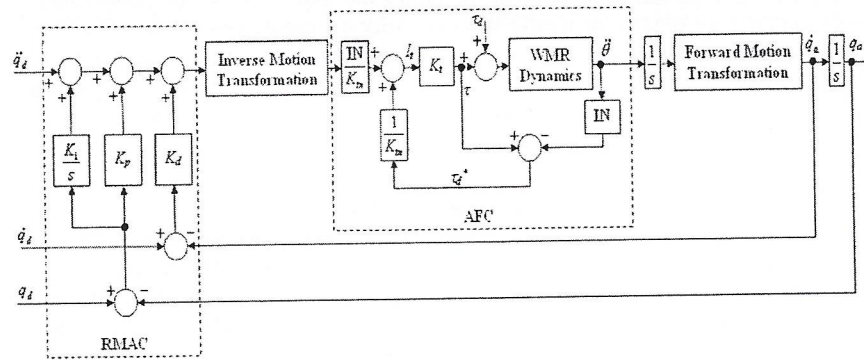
$\ddot{q}_d$

+ + + + + +

$\frac{K_i}{s}$ $K_p$ $K_d$

Inverse Motion Transformation

$\frac{IN}{K_{tn}}$ + $I_t$ $K_t$ + $\tau_d$ + WMR Dynamics $\ddot{\theta}$

$\tau$ IN

+ − $\frac{1}{K_{tn}}$ +

$\tau_d^*$

AFC

$\frac{1}{s}$ Forward Motion Transformation $\dot{q}_a$ $\frac{1}{s}$ $q_a$

$\dot{q}_d$ + −

$q_d$ + −

RMAC